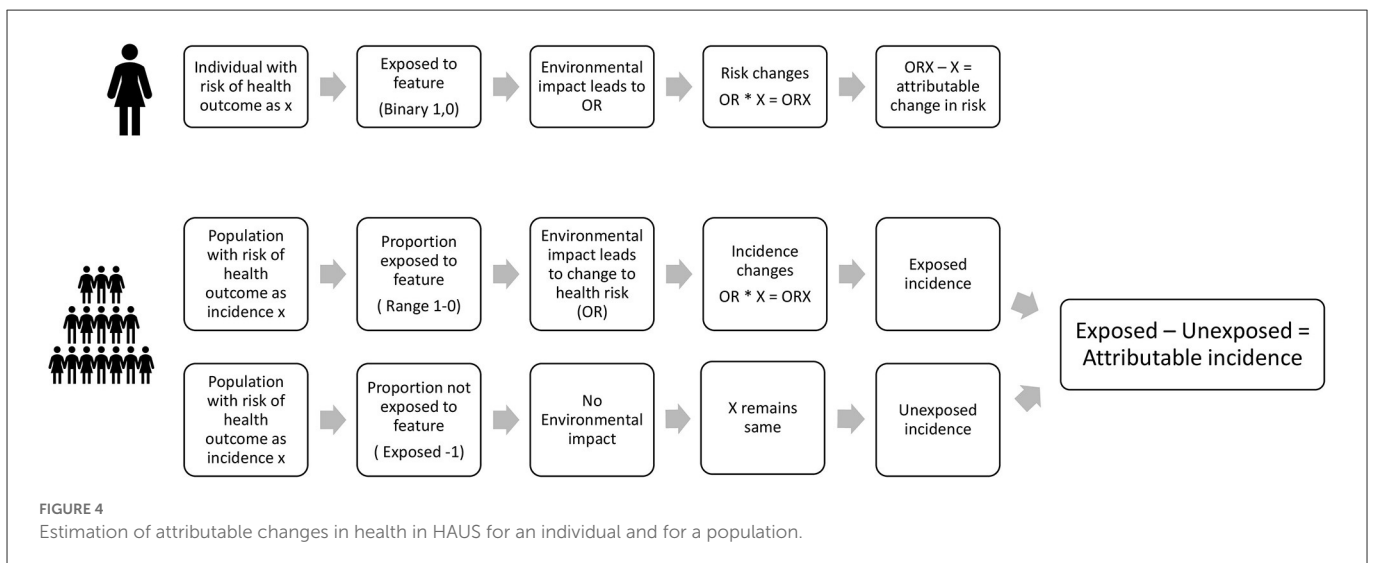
Individual with risk of health outcome as x

Exposed to feature

(Binary 1,0)

Environmental impact leads to OR

Risk changes
OR * X = ORX

ORX – X = attributable change in risk

Population with risk of health outcome as incidence x

Proportion exposed to feature

( Range 1-0)

Environmental impact leads to change to health risk (OR)

Incidence changes
OR * X = ORX

Exposed incidence

Population with risk of health outcome as incidence x

Proportion not exposed to feature

( Exposed -1)

No Environmental impact

X remains same

Unexposed incidence

Exposed – Unexposed = Attributable incidence

FIGURE 4

Estimation of attributable changes in health in HAUS for an individual and for a population.